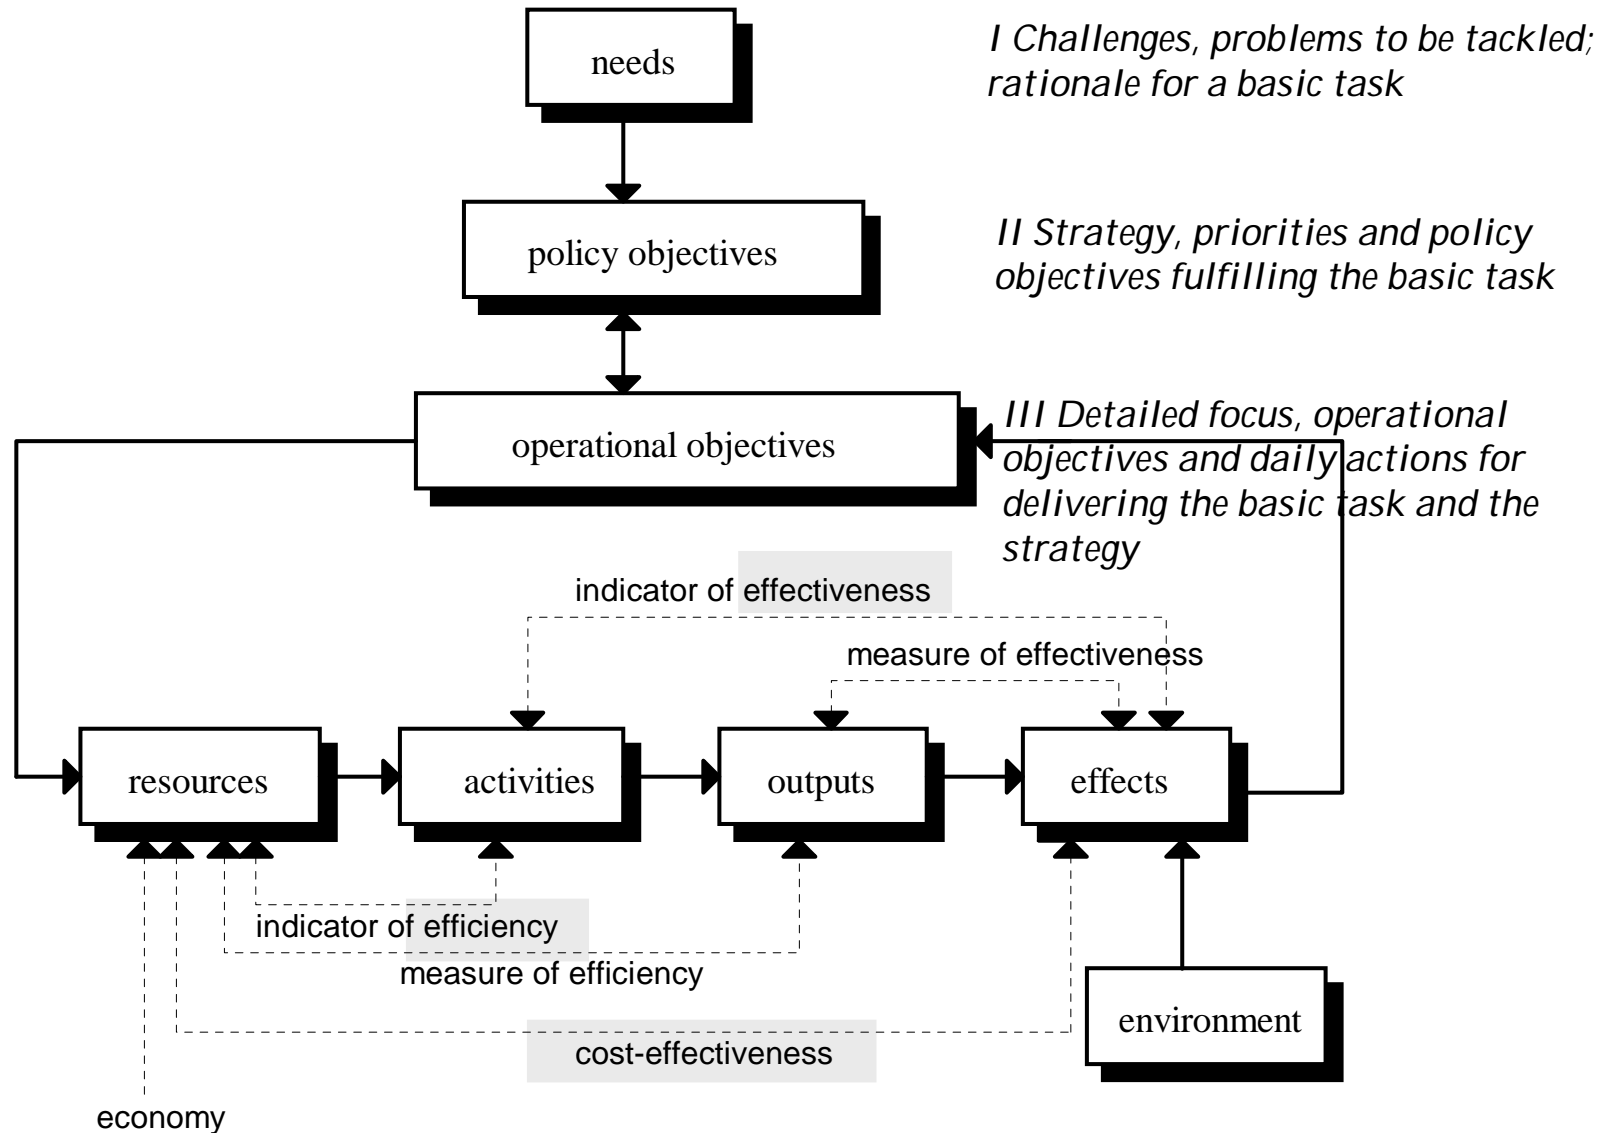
needs

I Challenges, problems to be tackled; rationale for a basic task

policy objectives

II Strategy, priorities and policy objectives fulfilling the basic task

operational objectives

III Detailed focus, operational objectives and daily actions for delivering the basic task and the strategy

indicator of effectiveness

measure of effectiveness

resources

activities

outputs

effects

indicator of efficiency

measure of efficiency

environment

cost-effectiveness

economy